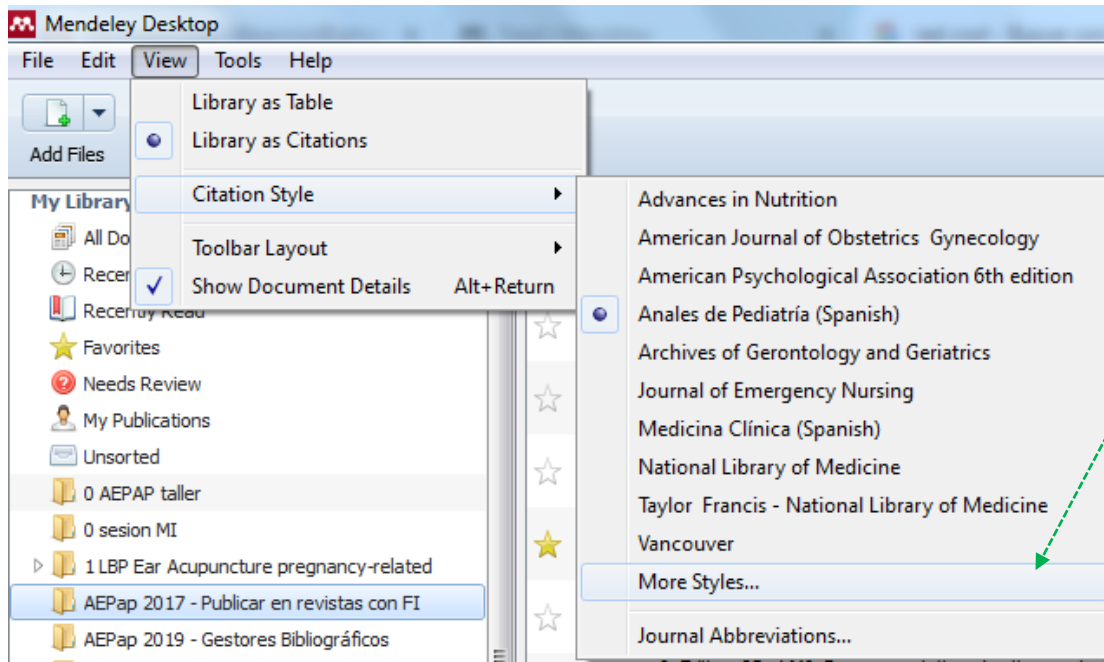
Mendeley Desktop

File Edit View Tools Help

Add Files

Library as Table
Library as Citations
Citation Style
Toolbar Layout
Show Document Details Alt+Return

My Library
All Do
Recen
Recently Read
Favorites
Needs Review
My Publications
Unsorted
0 AEPAP taller
0 sesion MI
1 LBP Ear Acupuncture pregnancy-related
AEPap 2017 - Publicar en revistas con FI
AEPap 2019 - Gestores Bibliográficos

Advances in Nutrition
American Journal of Obstetrics Gynecology
American Psychological Association 6th edition
Anales de Pediatría (Spanish)
Archives of Gerontology and Geriatrics
Journal of Emergency Nursing
Medicina Clínica (Spanish)
National Library of Medicine
Taylor Francis - National Library of Medicine
Vancouver
More Styles...
Journal Abbreviations...